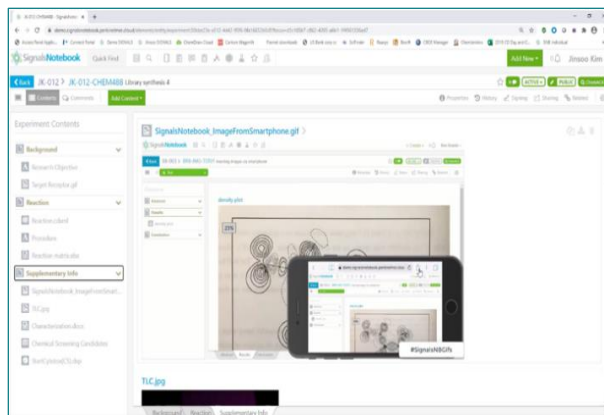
SignalsNotebook Quick Find

Add New Jinsoo Kim

Back JK-012 > JK-012-CHEM488 Library synthesis 4

Contents Comments Add Content

Properties History Signing Sharing Related

Experiment Contents

Background

Research Objective

Target Reception.gif

Reaction

Reaction Edited

Procedure

Reaction materials

Supplementary Info

SignalsNotebook_ImageFromSmart...

TLC.jpg

Characterization.docx

Chemical Screening Candidates

StoreCylinder.CS.cdxp

SignalsNotebook_ImageFromSmartphone.gif

density plot

25%

#SignalsNBGifs

TLC.jpg

Background Reaction Supplementary Info